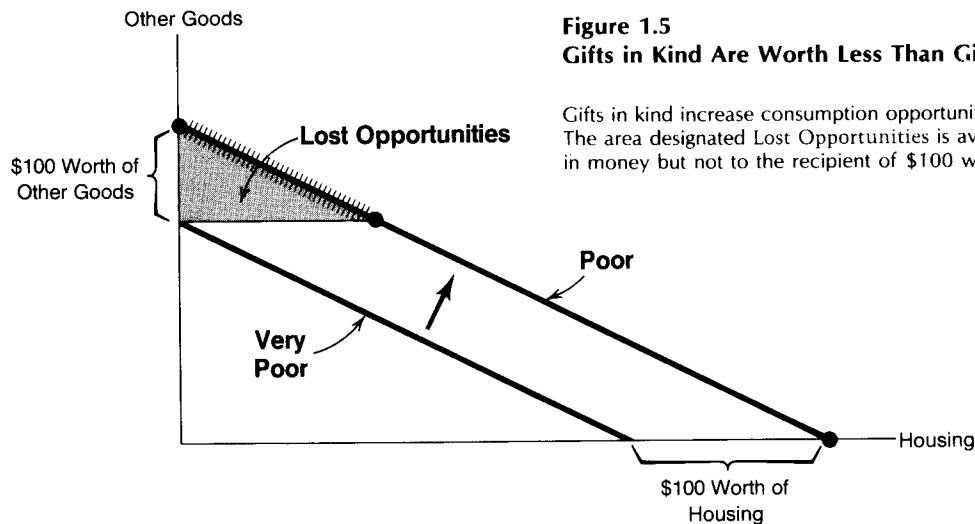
Other Goods

Figure 1.5
Gifts in Kind Are Worth Less Than Gi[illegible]

Gifts in kind increase consumption opportuni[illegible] The area designated Lost Opportunities is av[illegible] in money but not to the recipient of $100 w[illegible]

Lost Opportunities

$100 Worth of Other Goods

Poor

Very Poor

Housing

$100 Worth of Housing